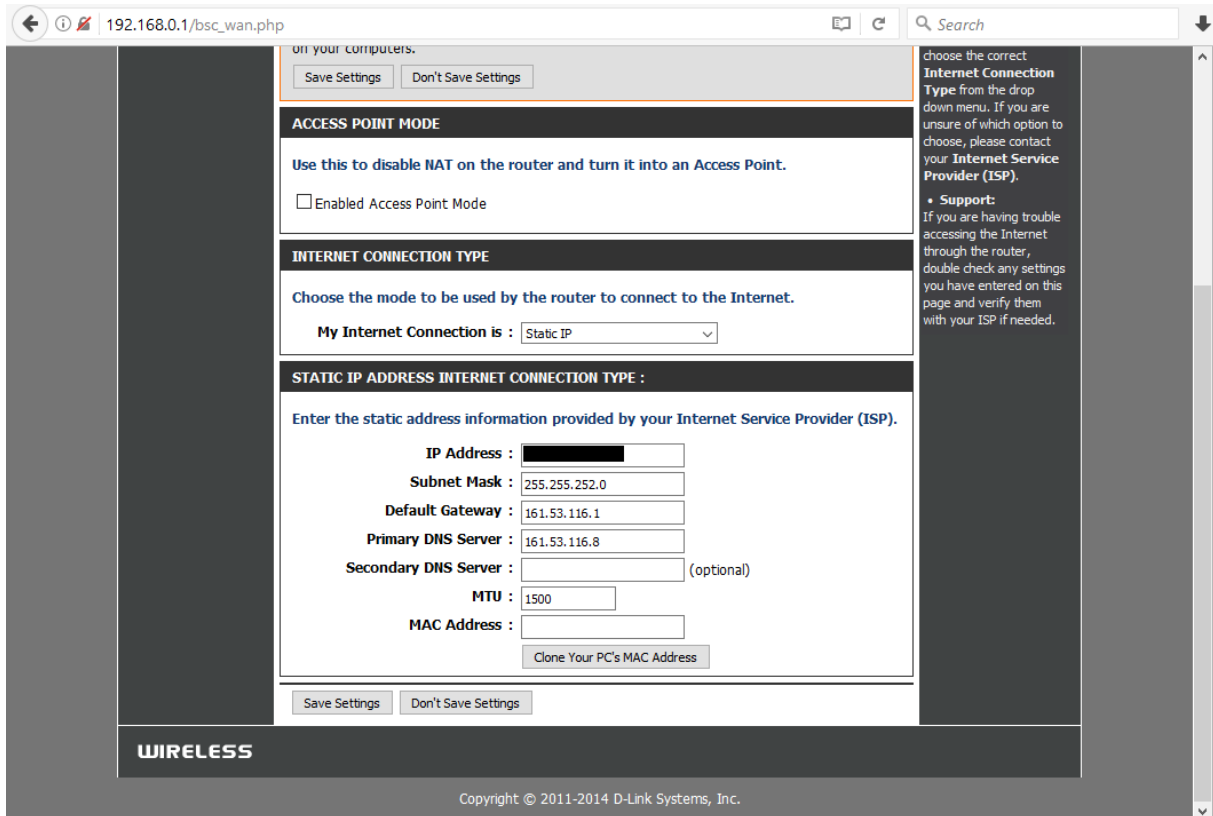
192.168.0.1/bsc_wan.php

Search

on your computers.

Save Settings | Don't Save Settings

ACCESS POINT MODE

Use this to disable NAT on the router and turn it into an Access Point.

Enabled Access Point Mode

INTERNET CONNECTION TYPE

Choose the mode to be used by the router to connect to the Internet.

My Internet Connection is : Static IP

STATIC IP ADDRESS INTERNET CONNECTION TYPE :

Enter the static address information provided by your Internet Service Provider (ISP).

IP Address : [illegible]

Subnet Mask : 255.255.252.0

Default Gateway : 161.53.116.1

Primary DNS Server : 161.53.116.8

Secondary DNS Server : (optional)

MTU : 1500

MAC Address :

Clone Your PC's MAC Address

Save Settings | Don't Save Settings

choose the correct **Internet Connection Type** from the drop down menu. If you are unsure of which option to choose, please contact your **Internet Service Provider (ISP)**.

• **Support:**
If you are having trouble accessing the Internet through the router, double check any settings you have entered on this page and verify them with your ISP if needed.

WIRELESS

Copyright © 2011-2014 D-Link Systems, Inc.